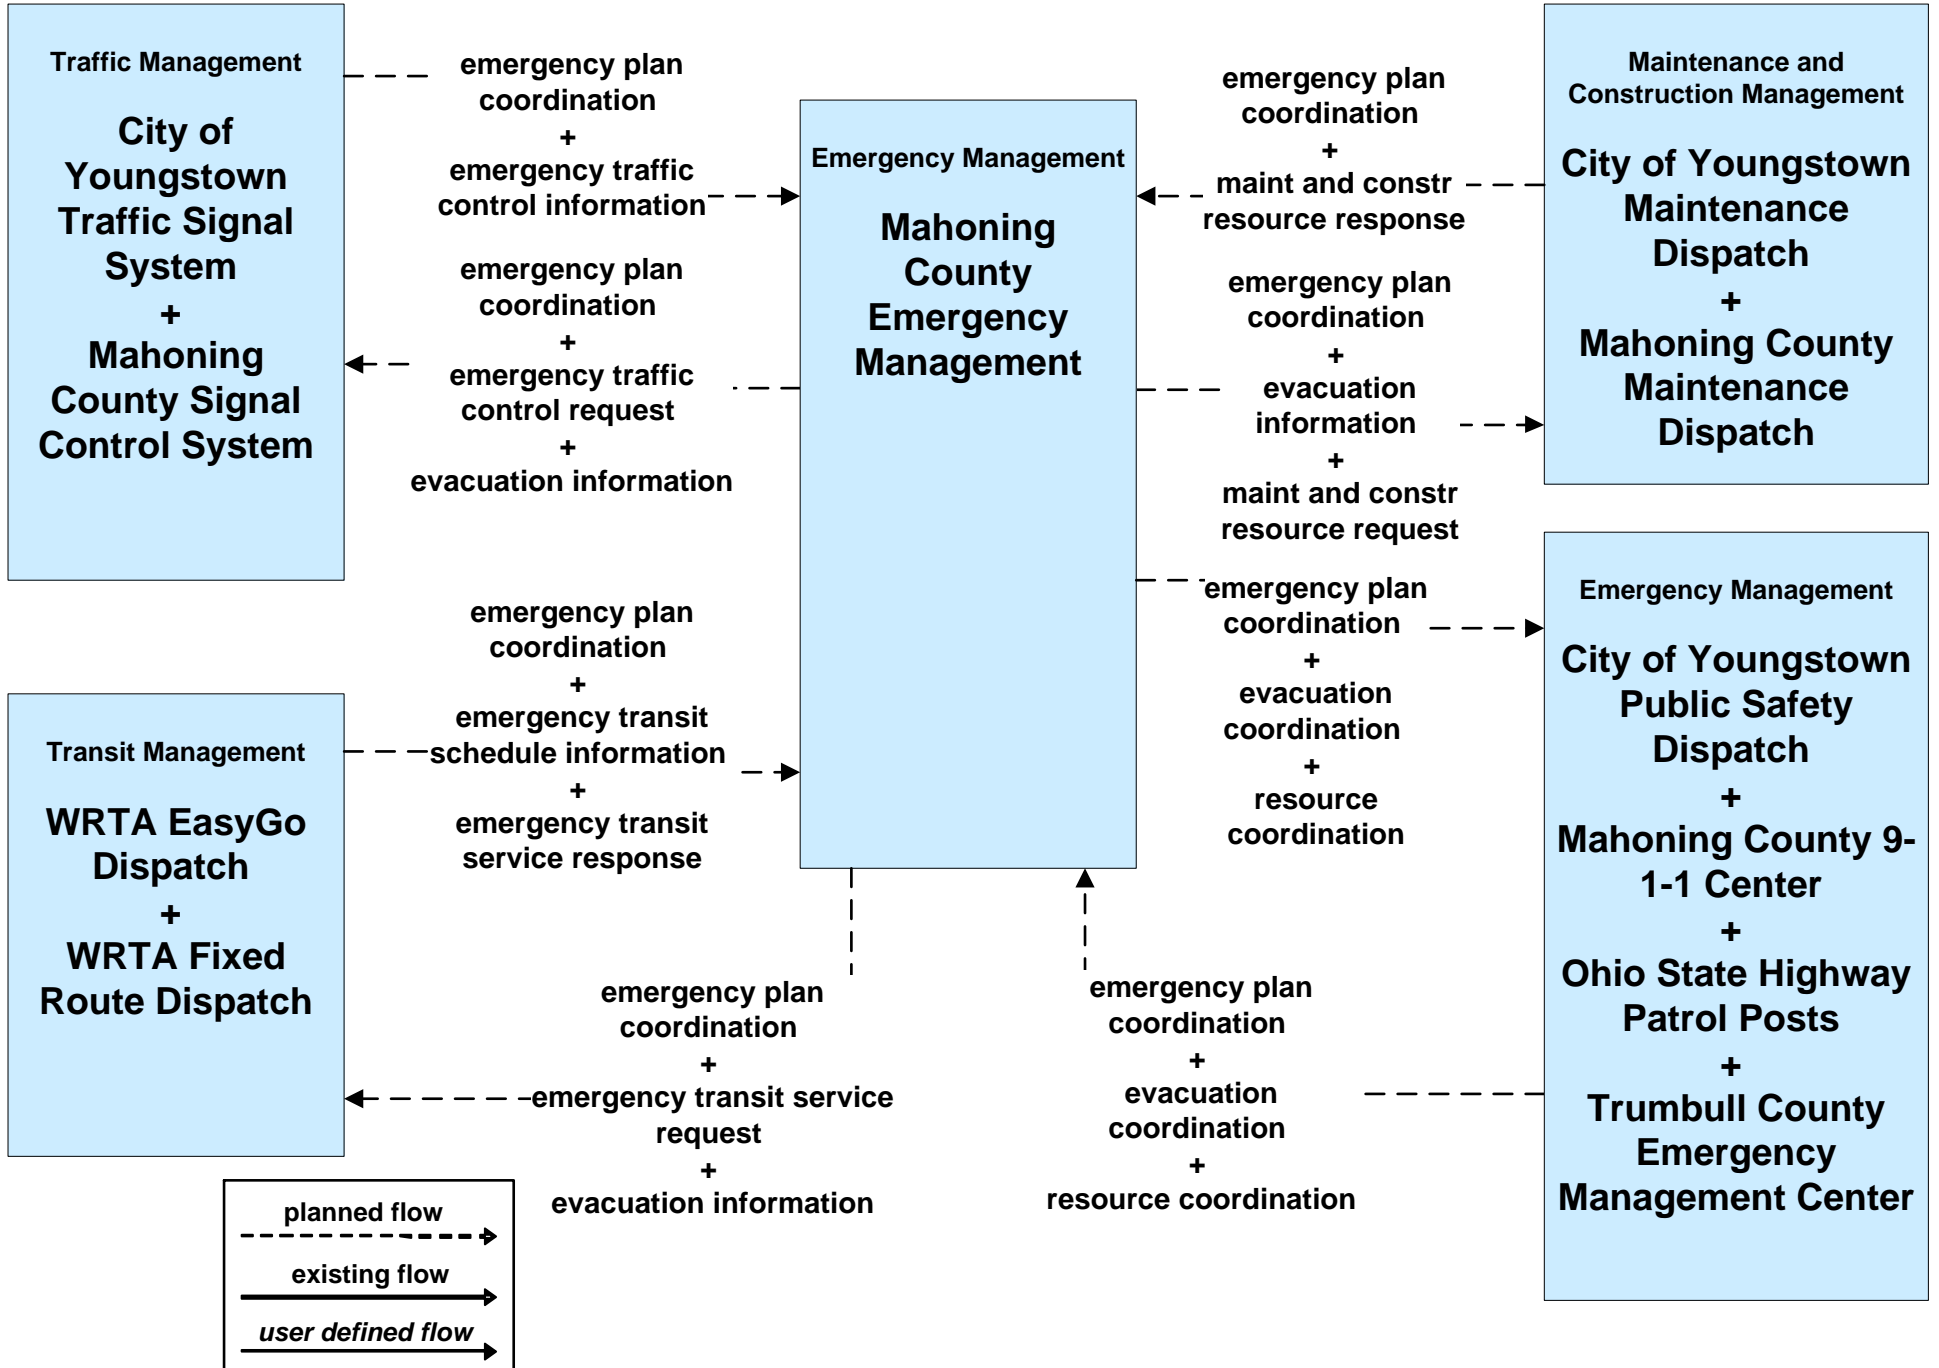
Traffic Management

City of Youngstown Traffic Signal System
+
Mahoning County Signal Control System

emergency plan coordination
+
emergency traffic control information

emergency plan coordination
+
emergency traffic control request
+
evacuation information

Emergency Management

Mahoning County Emergency Management

emergency plan coordination
+
maint and constr resource response

Maintenance and Construction Management

City of Youngstown Maintenance Dispatch
+
Mahoning County Maintenance Dispatch

emergency plan coordination
+
evacuation information
+
maint and constr resource request

emergency plan coordination
+
evacuation coordination
+
resource coordination

Emergency Management

City of Youngstown Public Safety Dispatch
+
Mahoning County 9-1-1 Center
+
Ohio State Highway Patrol Posts
+
Trumbull County Emergency Management Center

emergency plan coordination
+
emergency transit schedule information
+
emergency transit service response

Transit Management

WRTA EasyGo Dispatch
+
WRTA Fixed Route Dispatch

emergency plan coordination
+
emergency transit service request
+
evacuation information

emergency plan coordination
+
evacuation coordination
+
resource coordination

planned flow
existing flow
user defined flow